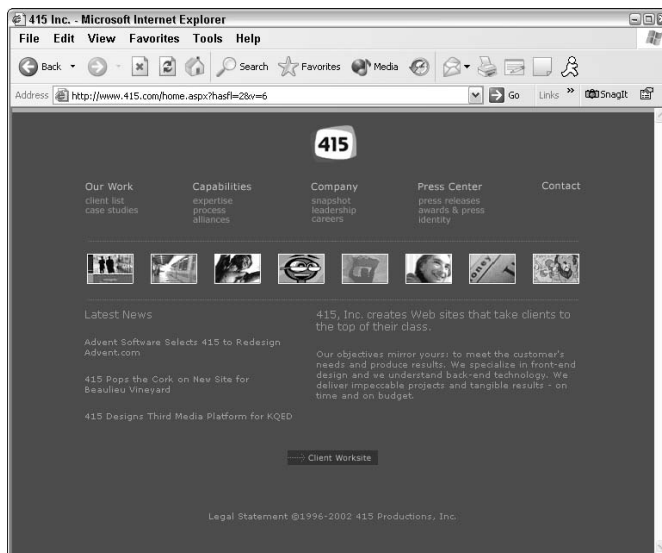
415 Inc. - Microsoft Internet Explorer

File Edit View Favorites Tools Help

Back Search Favorites Media

Address http://www.415.com/home.aspx?hasfl=2&v=6 Go Links » SnagIt

415

Our Work
client list
case studies

Capabilities
expertise
process
alliances

Company
snapshot
leadership
careers

Press Center
press releases
awards & press
identity

Contact

Latest News

Advent Software Selects 415 to Redesign Advent.com

415 Pops the Cork on New Site for Beaulieu Vineyard

415 Designs Third Media Platform for KQED

415, Inc. creates Web sites that take clients to the top of their class.

Our objectives mirror yours: to meet the customer's needs and produce results. We specialize in front-end design and we understand back-end technology. We deliver impeccable projects and tangible results - on time and on budget.

Client Worksite

Legal Statement ©1996-2002 415 Productions, Inc.